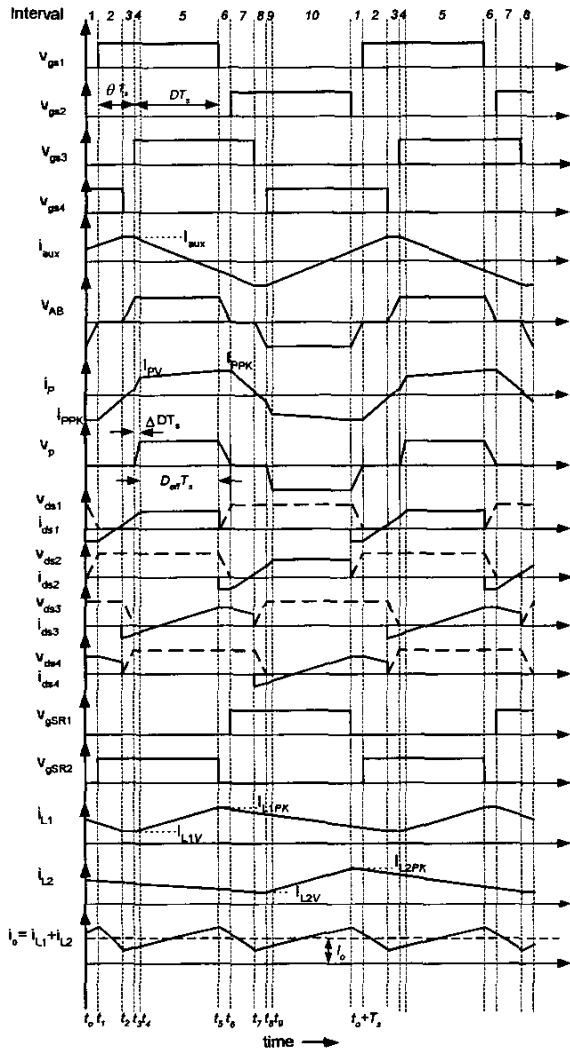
Interval 1 2 3 4 5 6 7 8 9 10 1 2 3 4 5 6 7 8

$V_{gs1}$

$V_{gs2}$ $\theta T_s$ $DT_s$

$V_{gs3}$

$V_{gs4}$

$i_{aux}$ $I_{aux}$

$V_{AB}$

$i_p$ $I_{PV}$ $I_{PPK}$ $I_{PPK}$

$V_p$ $\Delta DT_s$ $D_{eff}T_s$

$V_{ds1}$ $i_{ds1}$

$V_{ds2}$ $i_{ds2}$

$V_{ds3}$ $i_{ds3}$

$V_{ds4}$ $i_{ds4}$

$V_{gSR1}$

$V_{gSR2}$

$i_{L1}$ $I_{L1PK}$ $I_{L1V}$

$i_{L2}$ $I_{L2PK}$ $I_{L2V}$

$i_o = i_{L1} + i_{L2}$ $I_o$

$t_o$ $t_1$ $t_2$ $t_3$ $t_4$ $t_5$ $t_6$ $t_7$ $t_8$ $t_9$ $t_o+T_s$

time